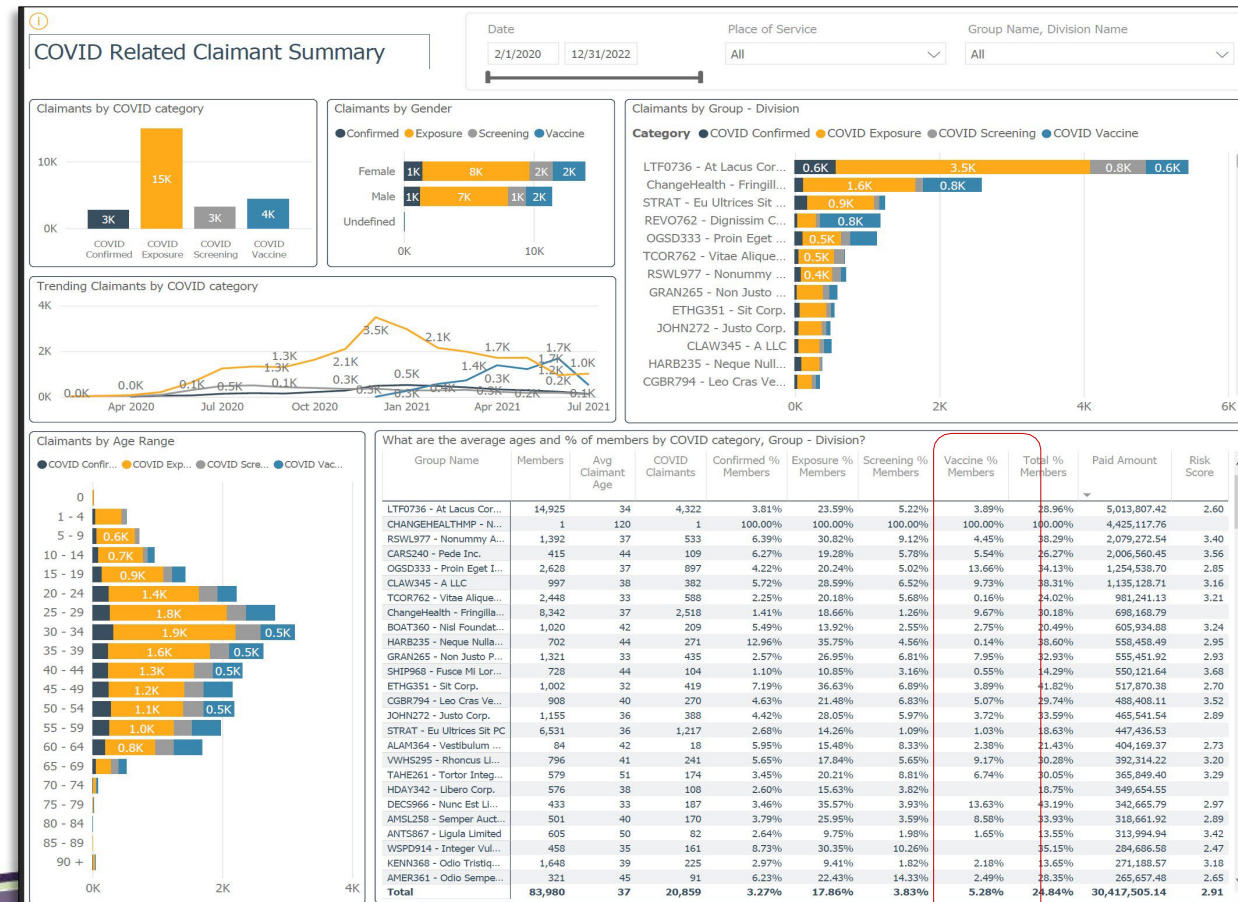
COVID Related Claimant Summary

Date
2/1/2020 12/31/2022

Place of Service
All

Group Name, Division Name
All

Claimants by COVID category
10K
0K
3K
15K
3K
4K
COVID Confirmed
COVID Exposure
COVID Screening
COVID Vaccine

Claimants by Gender
Confirmed Exposure Screening Vaccine
Female 1K 8K 2K 2K
Male 1K 7K 1K 2K
Undefined
0K 10K

Claimants by Group - Division
Category COVID Confirmed COVID Exposure COVID Screening COVID Vaccine
LTF0736 - At Lacus Cor... 0.6K 3.5K 0.8K 0.6K
ChangeHealth - Fringill... 1.6K 0.8K
STRAT - Eu Ultrices Sit ... 0.9K
REVO762 - Dignissim C... 0.8K
OGSD333 - Proin Eget ... 0.5K
TCOR762 - Vitae Alique... 0.5K
RSWL977 - Nonummy ... 0.4K
GRAN265 - Non Justo ...
ETHG351 - Sit Corp.
JOHN272 - Justo Corp.
CLAW345 - A LLC
HARB235 - Neque Null...
CGBR794 - Leo Cras Ve...
0K 2K 4K 6K

Trending Claimants by COVID category
4K
2K
0K
0.0K 0.0K 0.1K 0.5K 1.3K 1.3K 0.1K 2.1K 0.3K 3.5K 0.5K 0.5K 2.1K 0.4K 1.4K 0.3K 1.7K 0.3K 0.2K 1.7K 1.7K 0.2K 1.0K 0.1K
Apr 2020 Jul 2020 Oct 2020 Jan 2021 Apr 2021 Jul 2021

Claimants by Age Range
COVID Confir... COVID Exp... COVID Scre... COVID Vac...
0
1 - 4
5 - 9 0.6K
10 - 14 0.7K
15 - 19 0.9K
20 - 24 1.4K
25 - 29 1.8K
30 - 34 1.9K 0.5K
35 - 39 1.6K 0.5K
40 - 44 1.3K 0.5K
45 - 49 1.2K
50 - 54 1.1K 0.5K
55 - 59 1.0K
60 - 64 0.8K
65 - 69
70 - 74
75 - 79
80 - 84
85 - 89
90 +
0K 2K 4K

What are the average ages and % of members by COVID category, Group - Division?

| Group Name | Members | Avg Claimant Age | COVID Claimants | Confirmed % Members | Exposure % Members | Screening % Members | Vaccine % Members | Total % Members | Paid Amount | Risk Score |
|---|---|---|---|---|---|---|---|---|---|---|
| LTF0736 - At Lacus Cor... | 14,925 | 34 | 4,322 | 3.81% | 23.59% | 5.22% | 3.89% | 28.96% | 5,013,807.42 | 2.60 |
| CHANGEHEALTHMP - N... | 1 | 120 | 1 | 100.00% | 100.00% | 100.00% | 100.00% | 100.00% | 4,425,117.76 | |
| RSWL977 - Nonummy A... | 1,392 | 37 | 533 | 6.39% | 30.82% | 9.12% | 4.45% | 38.29% | 2,079,272.54 | 3.40 |
| CARS240 - Pede Inc. | 415 | 44 | 109 | 6.27% | 19.28% | 5.78% | 5.54% | 26.27% | 2,006,560.45 | 3.56 |
| OGSD333 - Proin Eget I... | 2,628 | 37 | 897 | 4.22% | 20.24% | 5.02% | 13.66% | 34.13% | 1,254,538.70 | 2.85 |
| CLAW345 - A LLC | 997 | 38 | 382 | 5.72% | 28.59% | 6.52% | 9.73% | 38.31% | 1,135,128.71 | 3.16 |
| TCOR762 - Vitae Alique... | 2,448 | 33 | 588 | 2.25% | 20.18% | 5.68% | 0.16% | 24.02% | 981,241.13 | 3.21 |
| ChangeHealth - Fringilla... | 8,342 | 37 | 2,518 | 1.41% | 18.66% | 1.26% | 9.67% | 30.18% | 698,168.79 | |
| BOAT360 - Nisl Foundat... | 1,020 | 42 | 209 | 5.49% | 13.92% | 2.55% | 2.75% | 20.49% | 605,934.88 | 3.24 |
| HARB235 - Neque Nulla... | 702 | 44 | 271 | 12.96% | 35.75% | 4.56% | 0.14% | 38.60% | 558,458.49 | 2.95 |
| GRAN265 - Non Justo P... | 1,321 | 33 | 435 | 2.57% | 26.95% | 6.81% | 7.95% | 32.93% | 555,451.92 | 2.93 |
| SHIP968 - Fusce Mi Lor... | 728 | 44 | 104 | 1.10% | 10.85% | 3.16% | 0.55% | 14.29% | 550,121.64 | 3.68 |
| ETHG351 - Sit Corp. | 1,002 | 32 | 419 | 7.19% | 36.63% | 6.89% | 3.89% | 41.82% | 517,870.38 | 2.70 |
| CGBR794 - Leo Cras Ve... | 908 | 40 | 270 | 4.63% | 21.48% | 6.83% | 5.07% | 29.74% | 488,408.11 | 3.52 |
| JOHN272 - Justo Corp. | 1,155 | 36 | 388 | 4.42% | 28.05% | 5.97% | 3.72% | 33.59% | 465,541.54 | 2.89 |
| STRAT - Eu Ultrices Sit PC | 6,531 | 36 | 1,217 | 2.68% | 14.26% | 1.09% | 1.03% | 18.63% | 447,436.53 | |
| ALAM364 - Vestibulum ... | 84 | 42 | 18 | 5.95% | 15.48% | 8.33% | 2.38% | 21.43% | 404,169.37 | 2.73 |
| VWHS295 - Rhoncus Li... | 796 | 41 | 241 | 5.65% | 17.84% | 5.65% | 9.17% | 30.28% | 392,314.22 | 3.20 |
| TAHE261 - Tortor Integ... | 579 | 51 | 174 | 3.45% | 20.21% | 8.81% | 6.74% | 30.05% | 365,849.40 | 3.29 |
| HDAY342 - Libero Corp. | 576 | 38 | 108 | 2.60% | 15.63% | 3.82% | | 18.75% | 349,654.55 | |
| DECS966 - Nunc Est Li... | 433 | 33 | 187 | 3.46% | 35.57% | 3.93% | 13.63% | 43.19% | 342,665.79 | 2.97 |
| AMSL258 - Semper Auct... | 501 | 40 | 170 | 3.79% | 25.95% | 3.59% | 8.58% | 33.93% | 318,661.92 | 2.89 |
| ANTS867 - Ligula Limited | 605 | 50 | 82 | 2.64% | 9.75% | 1.98% | 1.65% | 13.55% | 313,994.94 | 3.42 |
| WSPD914 - Integer Vul... | 458 | 35 | 161 | 8.73% | 30.35% | 10.26% | | 35.15% | 284,686.58 | 2.47 |
| KENN368 - Odio Tristiq... | 1,648 | 39 | 225 | 2.97% | 9.41% | 1.82% | 2.18% | 13.65% | 271,188.57 | 3.18 |
| AMER361 - Odio Sempe... | 321 | 45 | 91 | 6.23% | 22.43% | 14.33% | 2.49% | 28.35% | 265,657.48 | 2.65 |
| Total | 83,980 | 37 | 20,859 | 3.27% | 17.86% | 3.83% | 5.28% | 24.84% | 30,417,505.14 | 2.91 |